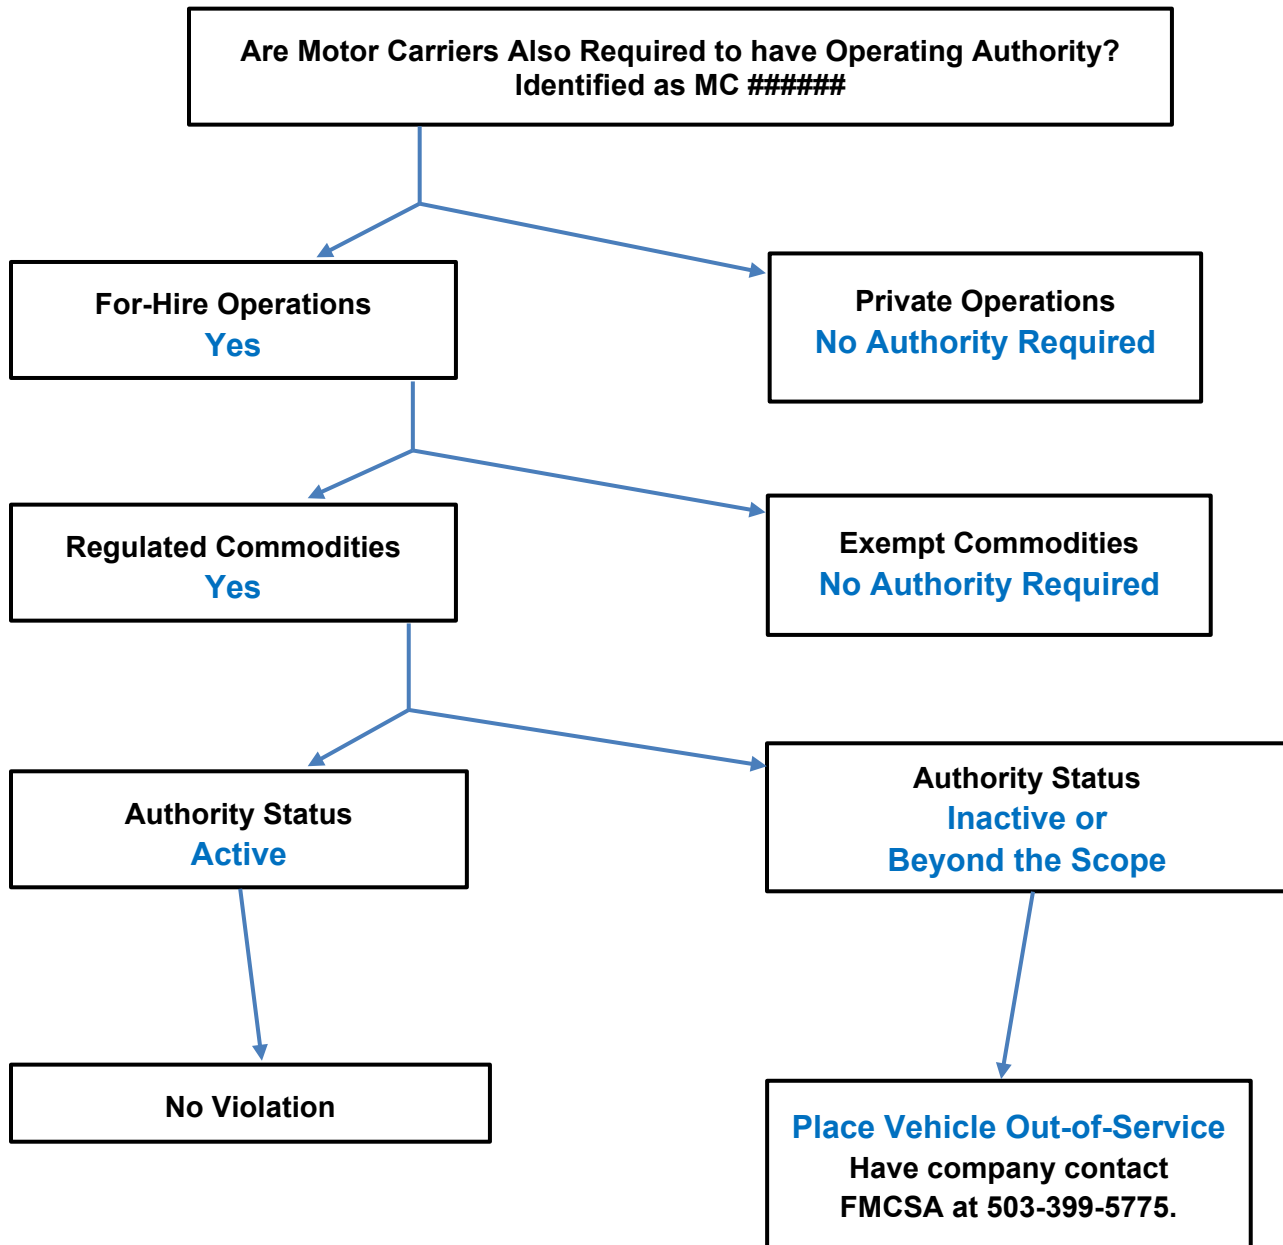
Are Motor Carriers Also Required to have Operating Authority? Identified as MC ######

For-Hire Operations
Yes

Private Operations
No Authority Required

Regulated Commodities
Yes

Exempt Commodities
No Authority Required

Authority Status
Active

Authority Status
Inactive or
Beyond the Scope

No Violation

Place Vehicle Out-of-Service
Have company contact
FMCSA at 503-399-5775.